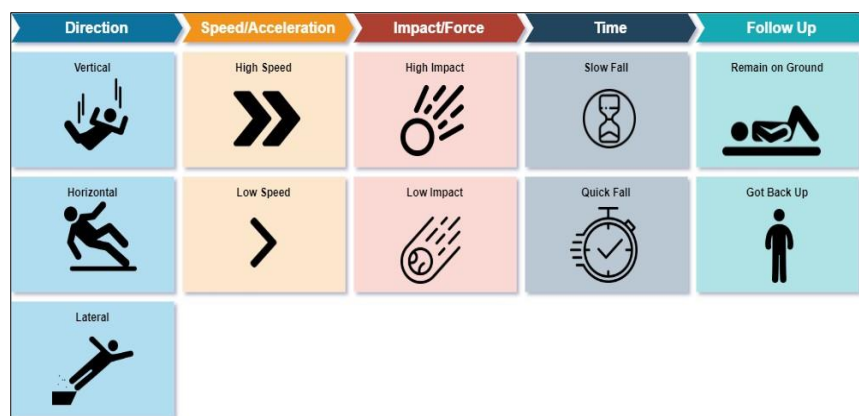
| Direction | Speed/Acceleration | Impact/Force | Time | Follow Up |
|---|---|---|---|---|
| Vertical | High Speed | High Impact | Slow Fall | Remain on Ground |
| Horizontal | Low Speed | Low Impact | Quick Fall | Got Back Up |
| Lateral | | | | |